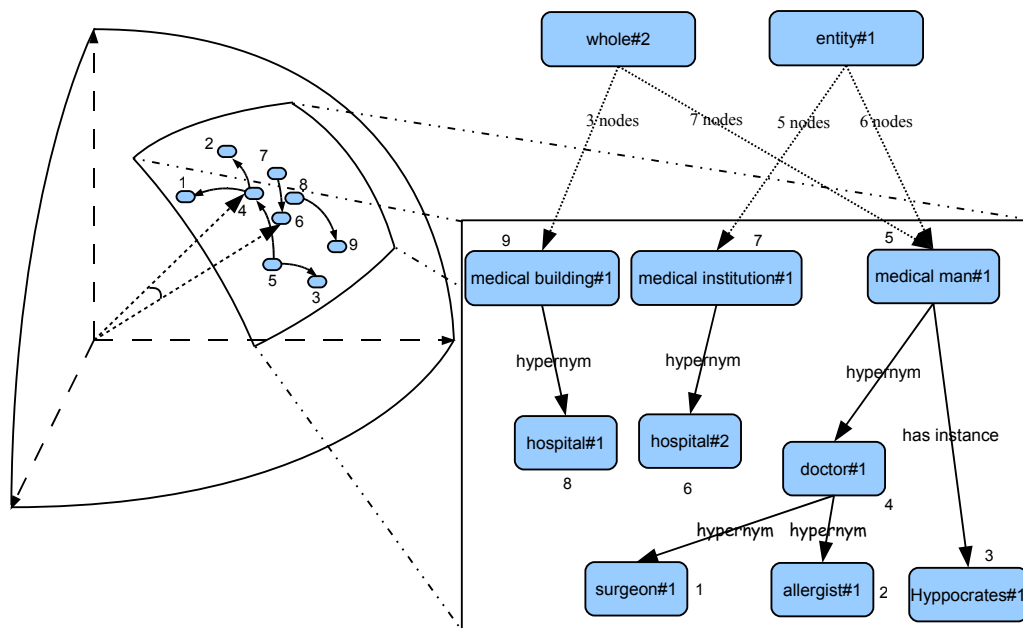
whole#2
entity#1
3 nodes
7 nodes
5 nodes
6 nodes
2
7
8
1
4
6
9
5
3
9
medical building#1
7
medical institution#1
5
medical man#1
hypernym
hypernym
hypernym
has instance
hospital#1
8
hospital#2
6
doctor#1
4
hypernym
hypernym
surgeon#1
1
allergist#1
2
3
Hyppocrates#1